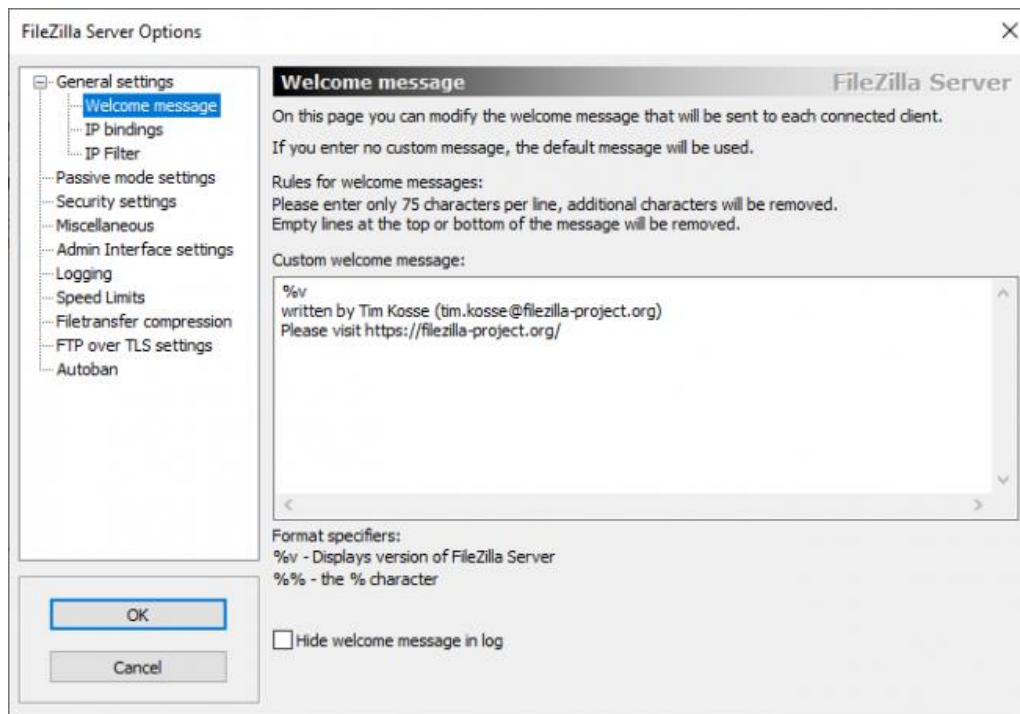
FileZilla Server Options

×

General settings
Welcome message
IP bindings
IP Filter
Passive mode settings
Security settings
Miscellaneous
Admin Interface settings
Logging
Speed Limits
Filetransfer compression
FTP over TLS settings
Autoban

OK

Cancel

Welcome message

FileZilla Server

On this page you can modify the welcome message that will be sent to each connected client.

If you enter no custom message, the default message will be used.

Rules for welcome messages:
Please enter only 75 characters per line, additional characters will be removed.
Empty lines at the top or bottom of the message will be removed.

Custom welcome message:

%v
written by Tim Kosse (tim.kosse@filezilla-project.org)
Please visit https://filezilla-project.org/

Format specifiers:
%v - Displays version of FileZilla Server
%% - the % character

Hide welcome message in log